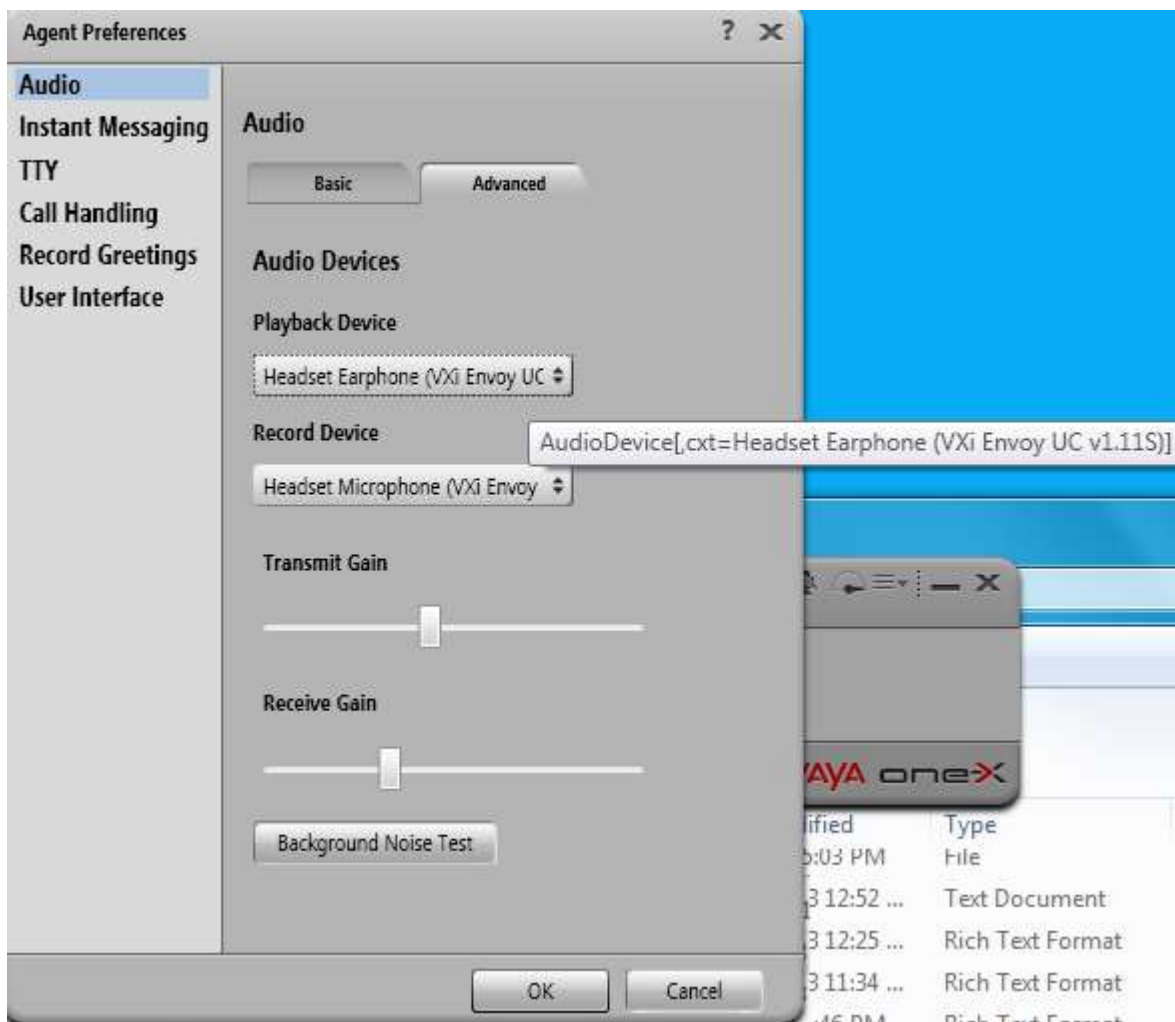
Agent Preferences

? ✕

Audio
Instant Messaging
TTY
Call Handling
Record Greetings
User Interface

Audio

Basic
Advanced

Audio Devices

Playback Device

Headset Earphone (VXi Envoy UC

AudioDevice[,cxt=Headset Earphone (VXi Envoy UC v1.11S)]

Record Device

Headset Microphone (VXi Envoy

Transmit Gain

Receive Gain

Background Noise Test

OK
Cancel

AYA one-X

ified
Type
:03 PM
File
3 12:52 ...
Text Document
3 12:25 ...
Rich Text Format
3 11:34 ...
Rich Text Format
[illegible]